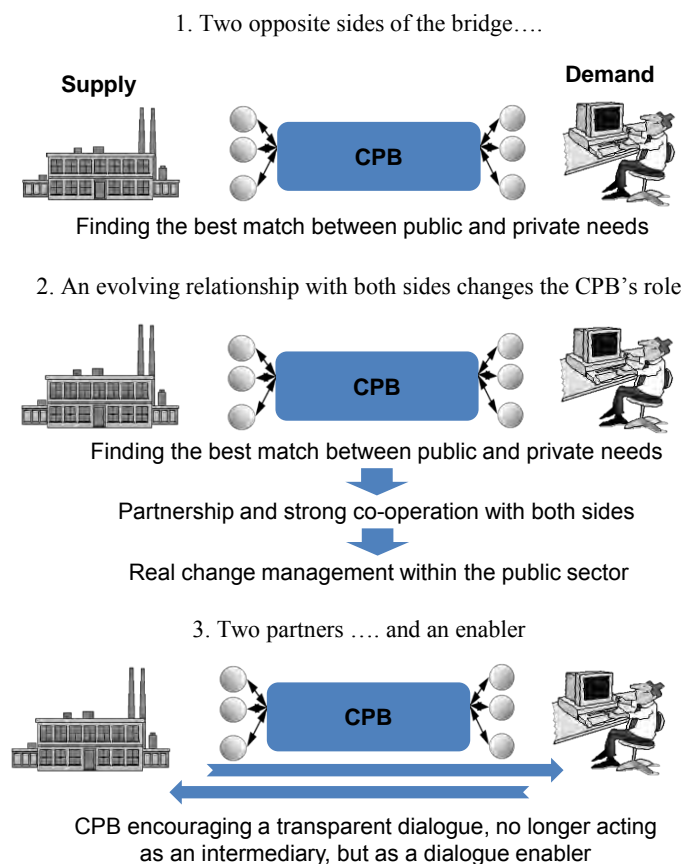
1. Two opposite sides of the bridge….

Supply

Demand

CPB

Finding the best match between public and private needs

2. An evolving relationship with both sides changes the CPB's role

CPB

Finding the best match between public and private needs

Partnership and strong co-operation with both sides

Real change management within the public sector

3. Two partners …. and an enabler

CPB

CPB encouraging a transparent dialogue, no longer acting as an intermediary, but as a dialogue enabler